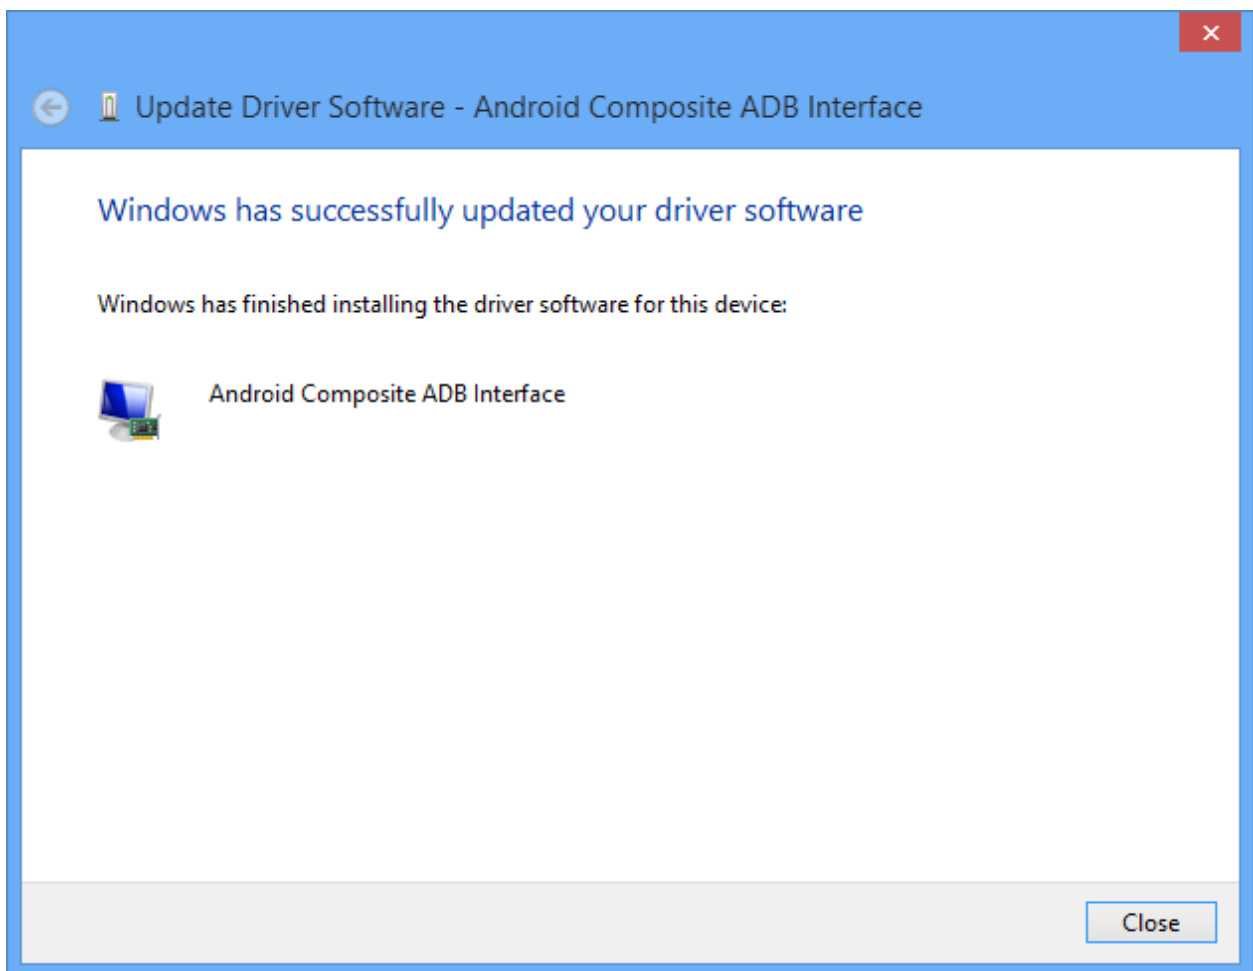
Update Driver Software - Android Composite ADB Interface

Windows has successfully updated your driver software

Windows has finished installing the driver software for this device:

Android Composite ADB Interface

Close